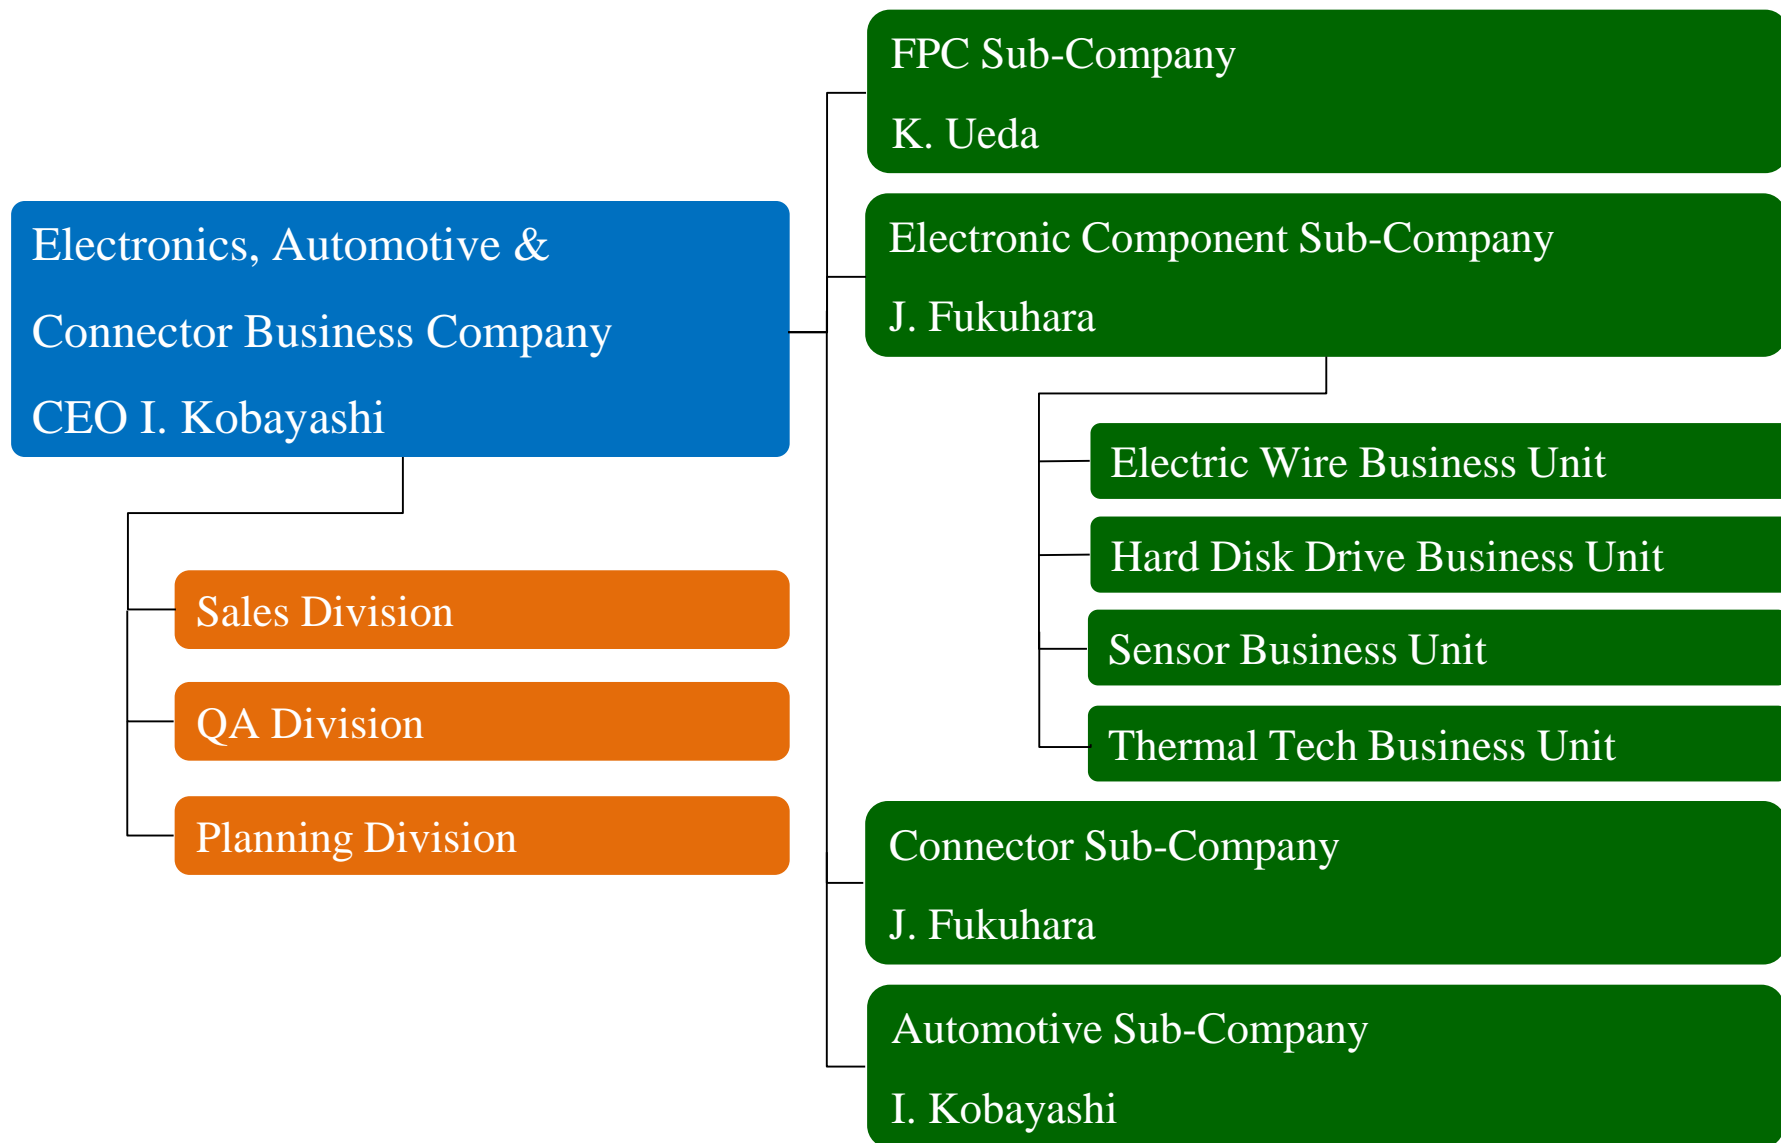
Electronics, Automotive &
Connector Business Company
CEO I. Kobayashi

Sales Division

QA Division

Planning Division

FPC Sub-Company
K. Ueda

Electronic Component Sub-Company
J. Fukuhara

Electric Wire Business Unit

Hard Disk Drive Business Unit

Sensor Business Unit

Thermal Tech Business Unit

Connector Sub-Company
J. Fukuhara

Automotive Sub-Company
I. Kobayashi